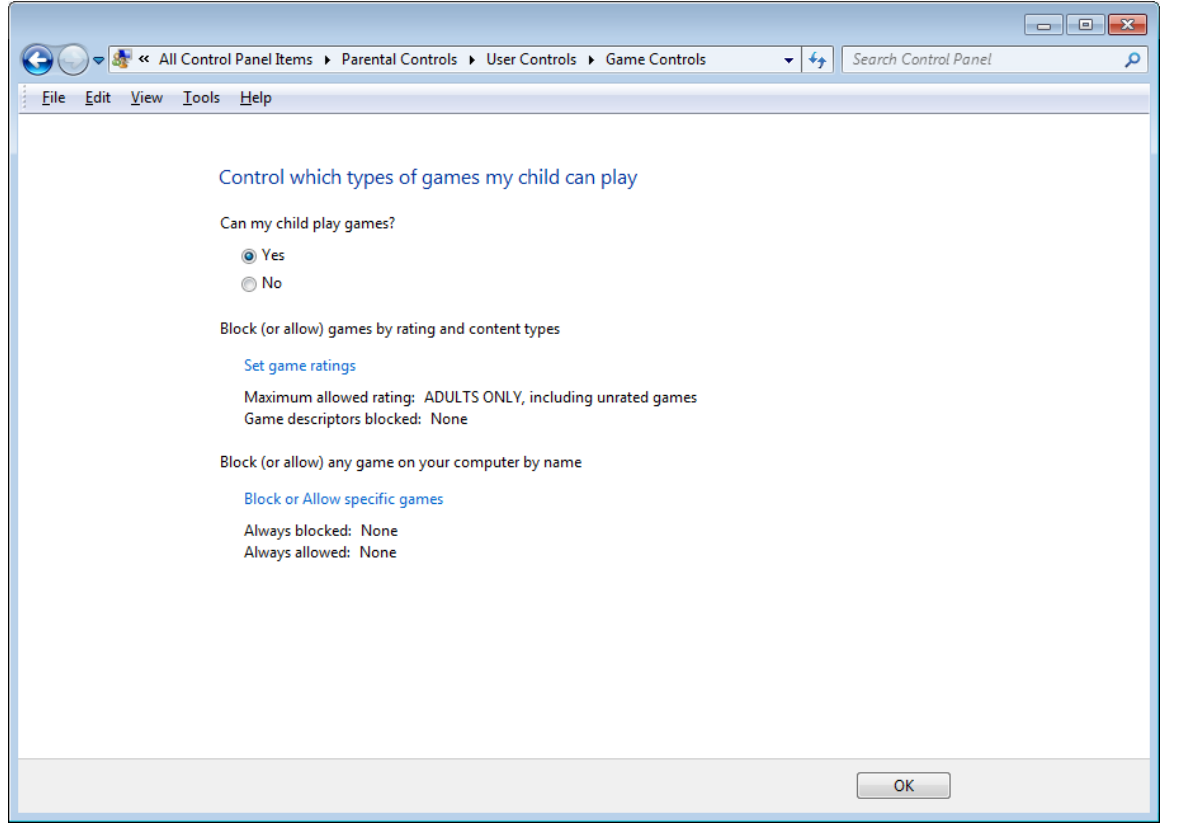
« All Control Panel Items ▸ Parental Controls ▸ User Controls ▸ Game Controls

Search Control Panel

File Edit View Tools Help

Control which types of games my child can play

Can my child play games?

Yes

No

Block (or allow) games by rating and content types

Set game ratings

Maximum allowed rating: ADULTS ONLY, including unrated games
Game descriptors blocked: None

Block (or allow) any game on your computer by name

Block or Allow specific games

Always blocked: None
Always allowed: None

OK